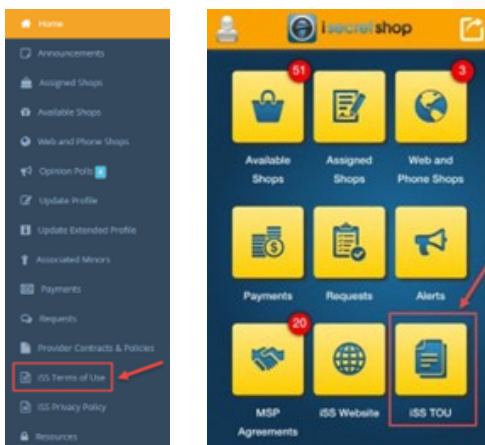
Home
Announcements
Assigned Shops
Available Shops
Web and Phone Shops
Opinion Polls
Update Profile
Update Extended Profile
Associated Minors
Payments
Requests
Provider Contracts & Policies
iSS Terms of Use
iSS Privacy Policy
Resources

isecretshop

51
Available Shops
Assigned Shops
3
Web and Phone Shops
Payments
Requests
Alerts
20
MSP Agreements
iSS Website
iSS TOU